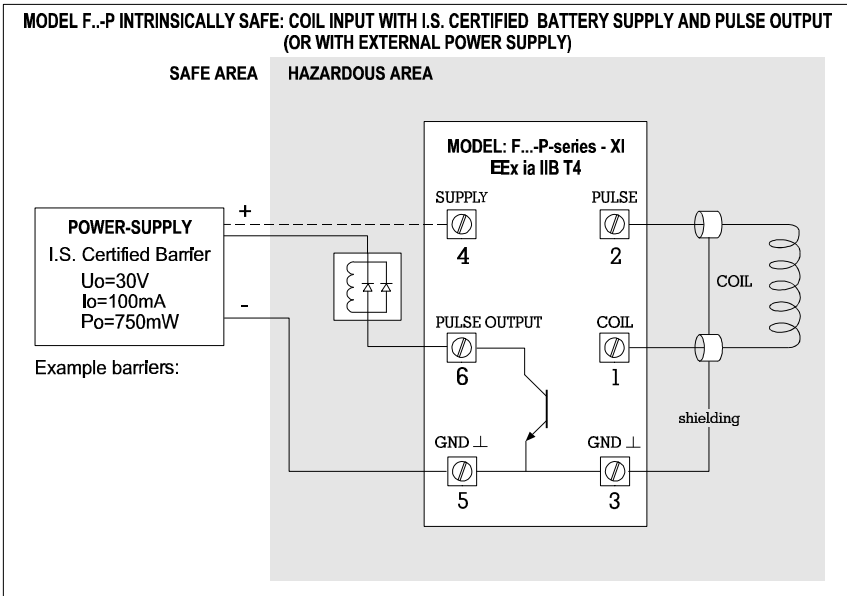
MODEL F..-P INTRINSICALLY SAFE: COIL INPUT WITH I.S. CERTIFIED BATTERY SUPPLY AND PULSE OUTPUT
(OR WITH EXTERNAL POWER SUPPLY)

SAFE AREA

HAZARDOUS AREA

MODEL: F...-P-series - XI
EEx ia IIB T4

POWER-SUPPLY
I.S. Certified Barrier
Uo=30V
Io=100mA
Po=750mW

Example barriers:

+

-

SUPPLY
4

PULSE
2

COIL

PULSE OUTPUT
6

COIL
1

shielding

GND ⊥
5

GND ⊥
3